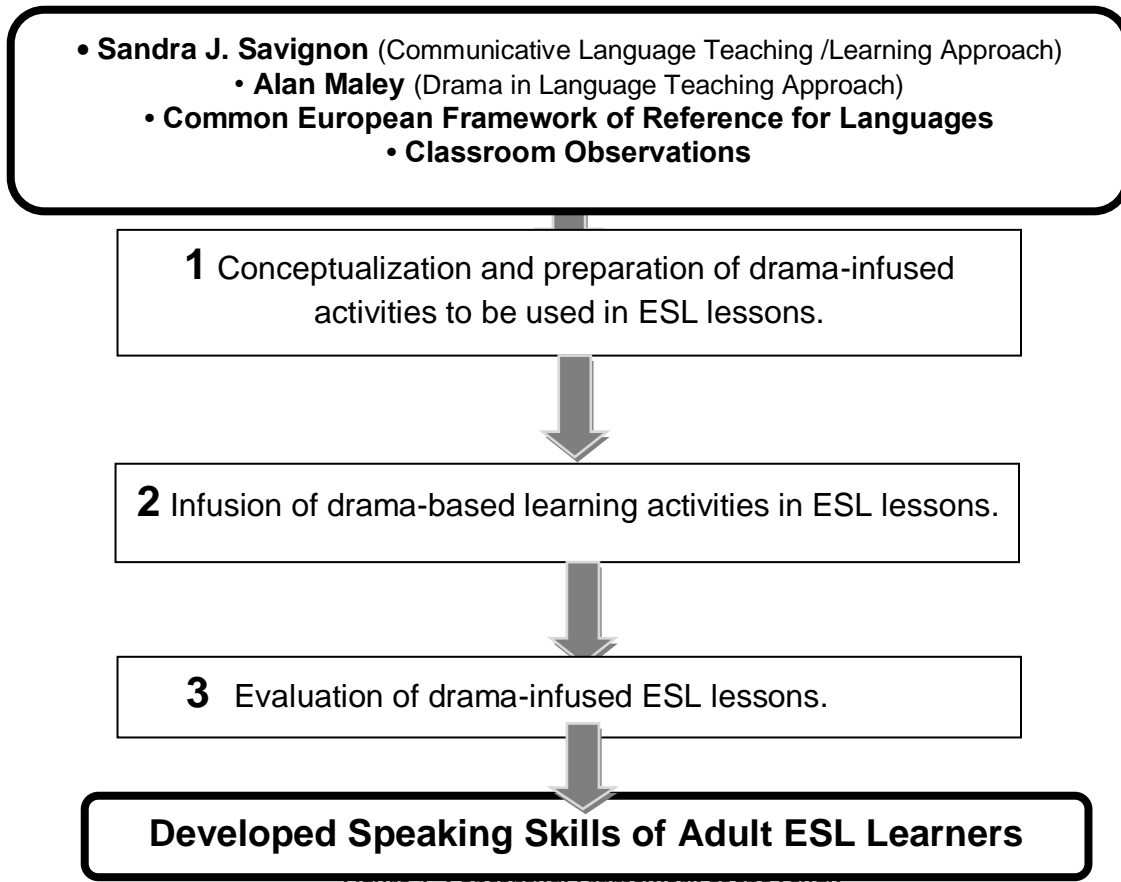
• **Sandra J. Savignon** (Communicative Language Teaching /Learning Approach)
• **Alan Maley** (Drama in Language Teaching Approach)
• **Common European Framework of Reference for Languages**
• **Classroom Observations**

**1** Conceptualization and preparation of drama-infused activities to be used in ESL lessons.

**2** Infusion of drama-based learning activities in ESL lessons.

**3** Evaluation of drama-infused ESL lessons.

**Developed Speaking Skills of Adult ESL Learners**

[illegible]